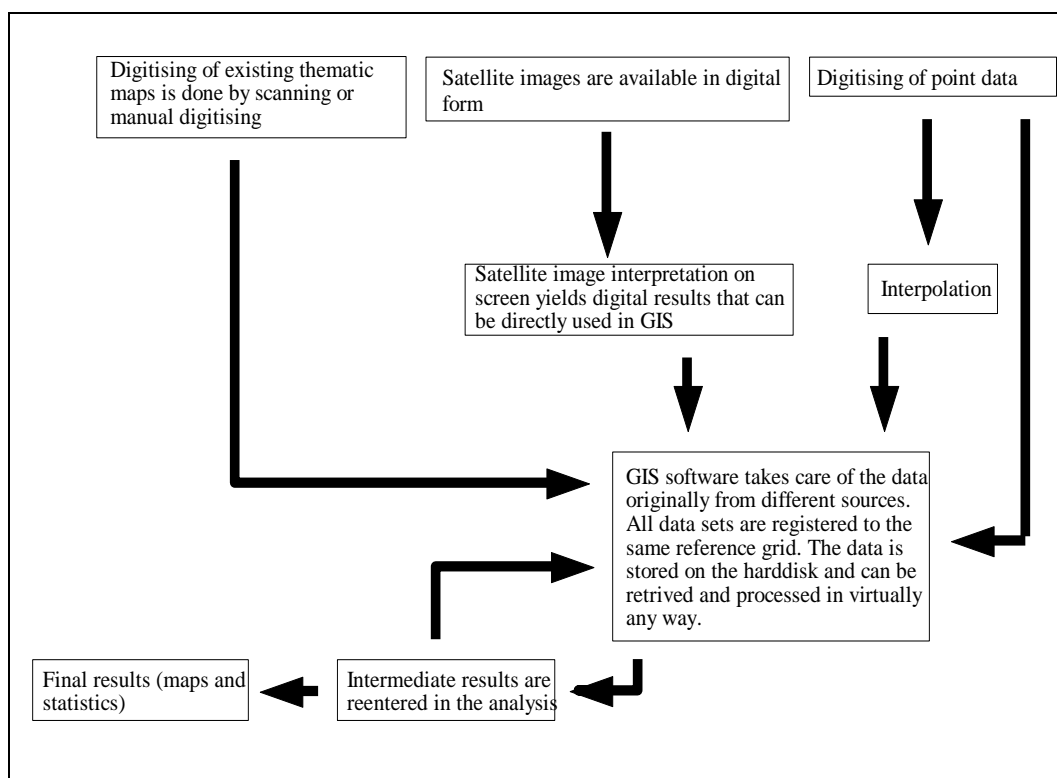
Digitising of existing thematic maps is done by scanning or manual digitising

Satellite images are available in digital form

Digitising of point data

Satellite image interpretation on screen yields digital results that can be directly used in GIS

Interpolation

GIS software takes care of the data originally from different sources. All data sets are registered to the same reference grid. The data is stored on the harddisk and can be retrived and processed in virtually any way.

Final results (maps and statistics)

Intermediate results are reentered in the analysis